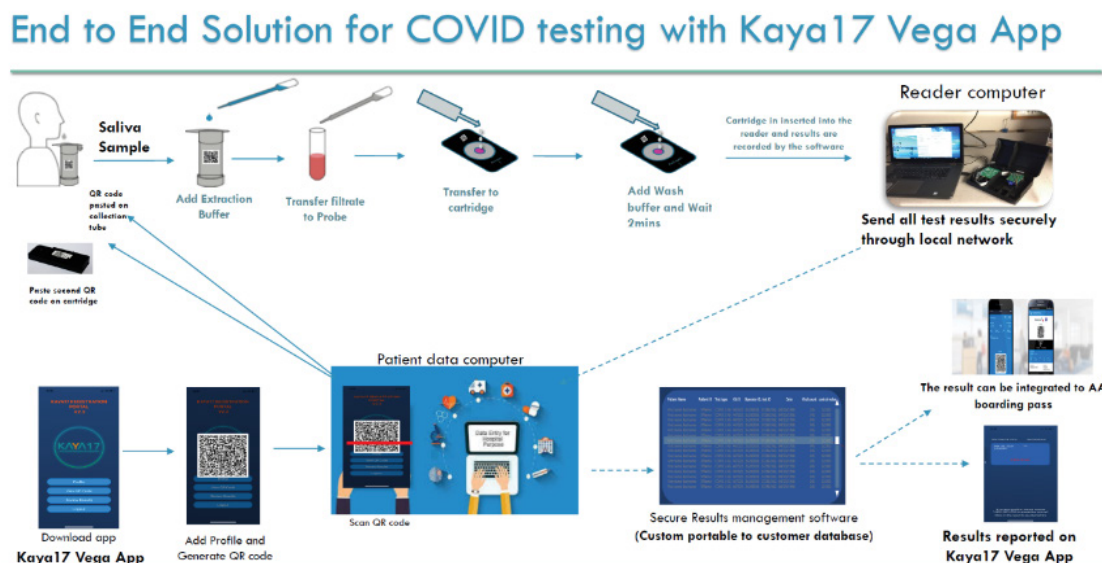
End to End Solution for COVID testing with Kaya17 Vega App

Saliva Sample

QR code pasted on collection tube

Add Extraction Buffer

Transfer filtrate to Probe

Transfer to cartridge

Add Wash buffer and Wait 2mins

Cartridge in inserted into the reader and results are recorded by the software

Reader computer

Send all test results securely through local network

Paste second QR code on cartridge

Patient data computer

Data Entry for Hospital Purpose

KAYA17

Download app

Kaya17 Vega App

Add Profile and Generate QR code

Scan QR code

Secure Results management software (Custom portable to customer database)

The result can be integrated to AA boarding pass

Results reported on Kaya17 Vega App